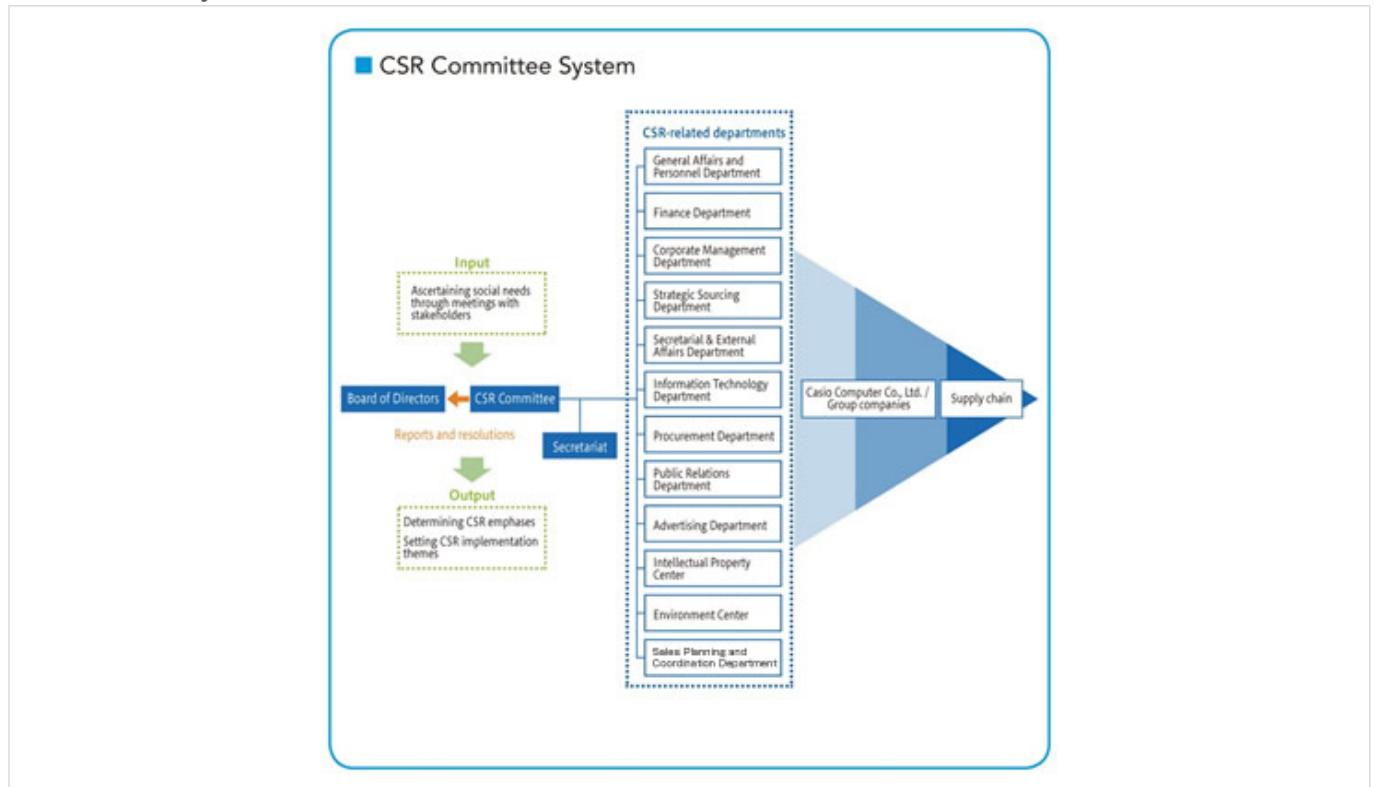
CSR Committee System

Input

Ascertaining social needs through meetings with stakeholders

Board of Directors

CSR Committee

Reports and resolutions

Secretariat

Output

Determining CSR emphases

Setting CSR implementation themes

CSR-related departments

General Affairs and Personnel Department

Finance Department

Corporate Management Department

Strategic Sourcing Department

Secretarial & External Affairs Department

Information Technology Department

Procurement Department

Public Relations Department

Advertising Department

Intellectual Property Center

Environment Center

Sales Planning and Coordination Department

Casio Computer Co., Ltd. / Group companies

Supply chain